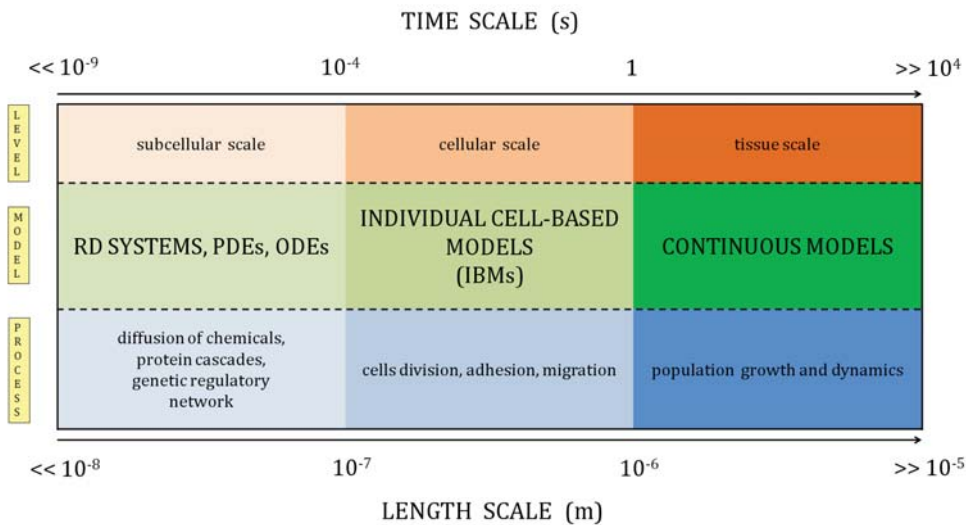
TIME SCALE (s)

<< $10^{-9}$ $10^{-4}$ 1 >> $10^{4}$

LEVEL

MODEL

PROCESS

| | | |
|---|---|---|
| subcellular scale | cellular scale | tissue scale |
| RD SYSTEMS, PDEs, ODEs | INDIVIDUAL CELL-BASED MODELS (IBMs) | CONTINUOUS MODELS |
| diffusion of chemicals, protein cascades, genetic regulatory network | cells division, adhesion, migration | population growth and dynamics |

<< $10^{-8}$ $10^{-7}$ $10^{-6}$ >> $10^{-5}$

LENGTH SCALE (m)